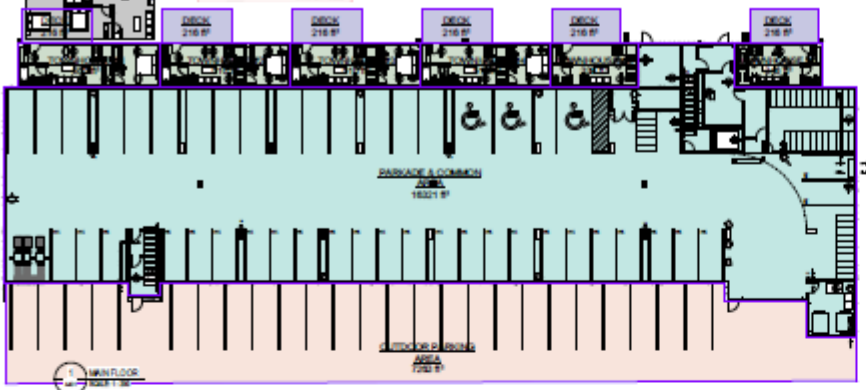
DECK
216 ft²

DECK
216 ft²

DECK
216 ft²

DECK
216 ft²

DECK
216 ft²

DECK
216 ft²

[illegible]
216 ft²

TOWNHOUSE
TOWNHOUSE
TOWNHOUSE
TOWNHOUSE
TOWNHOUSE
TOWNHOUSE

PARKADE & COMMON
AREA
16321 ft²

OUTDOOR PARKING
AREA
7292 ft²

1
MAIN FLOOR
SCALE 1 : 50